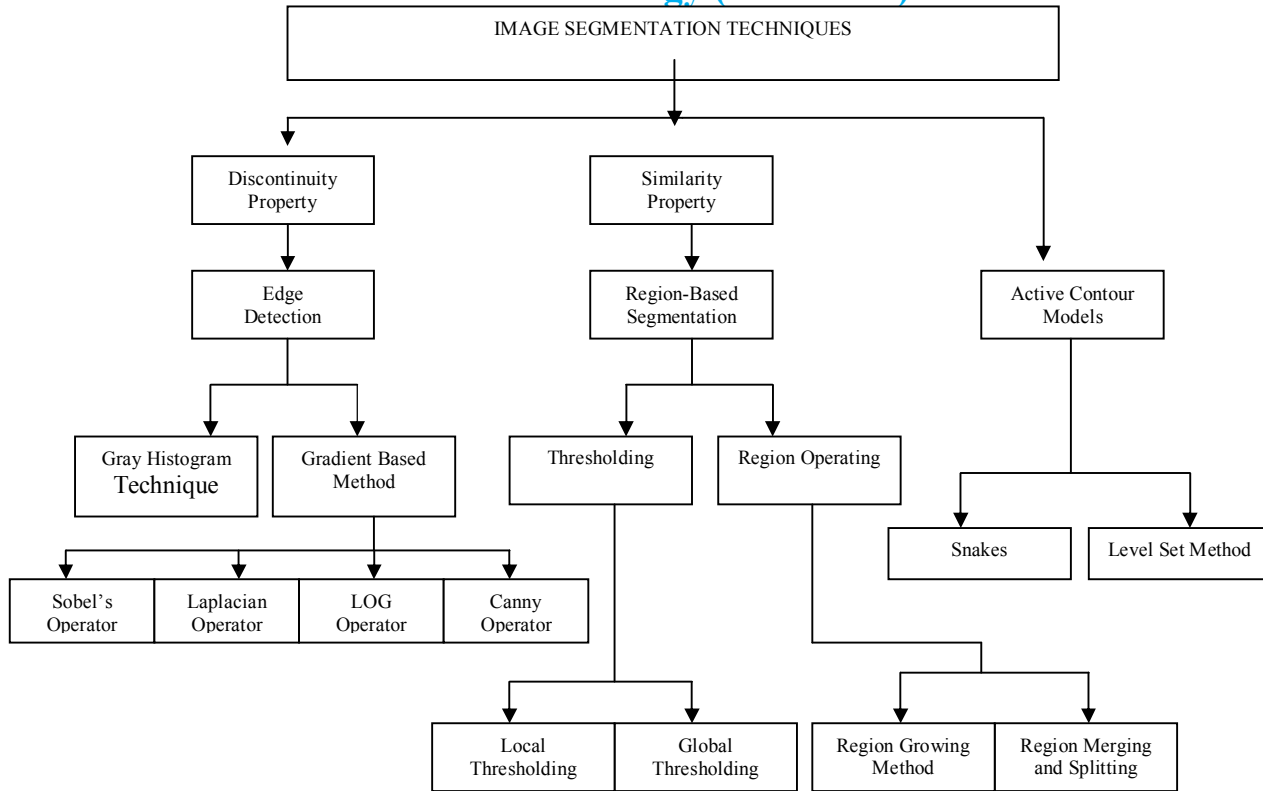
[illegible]

IMAGE SEGMENTATION TECHNIQUES

Discontinuity Property

Edge Detection

Gray Histogram Technique

Gradient Based Method

Sobel's Operator

Laplacian Operator

LOG Operator

Canny Operator

Similarity Property

Region-Based Segmentation

Thresholding

Local Thresholding

Global Thresholding

Region Operating

Region Growing Method

Region Merging and Splitting

Active Contour Models

Snakes

Level Set Method